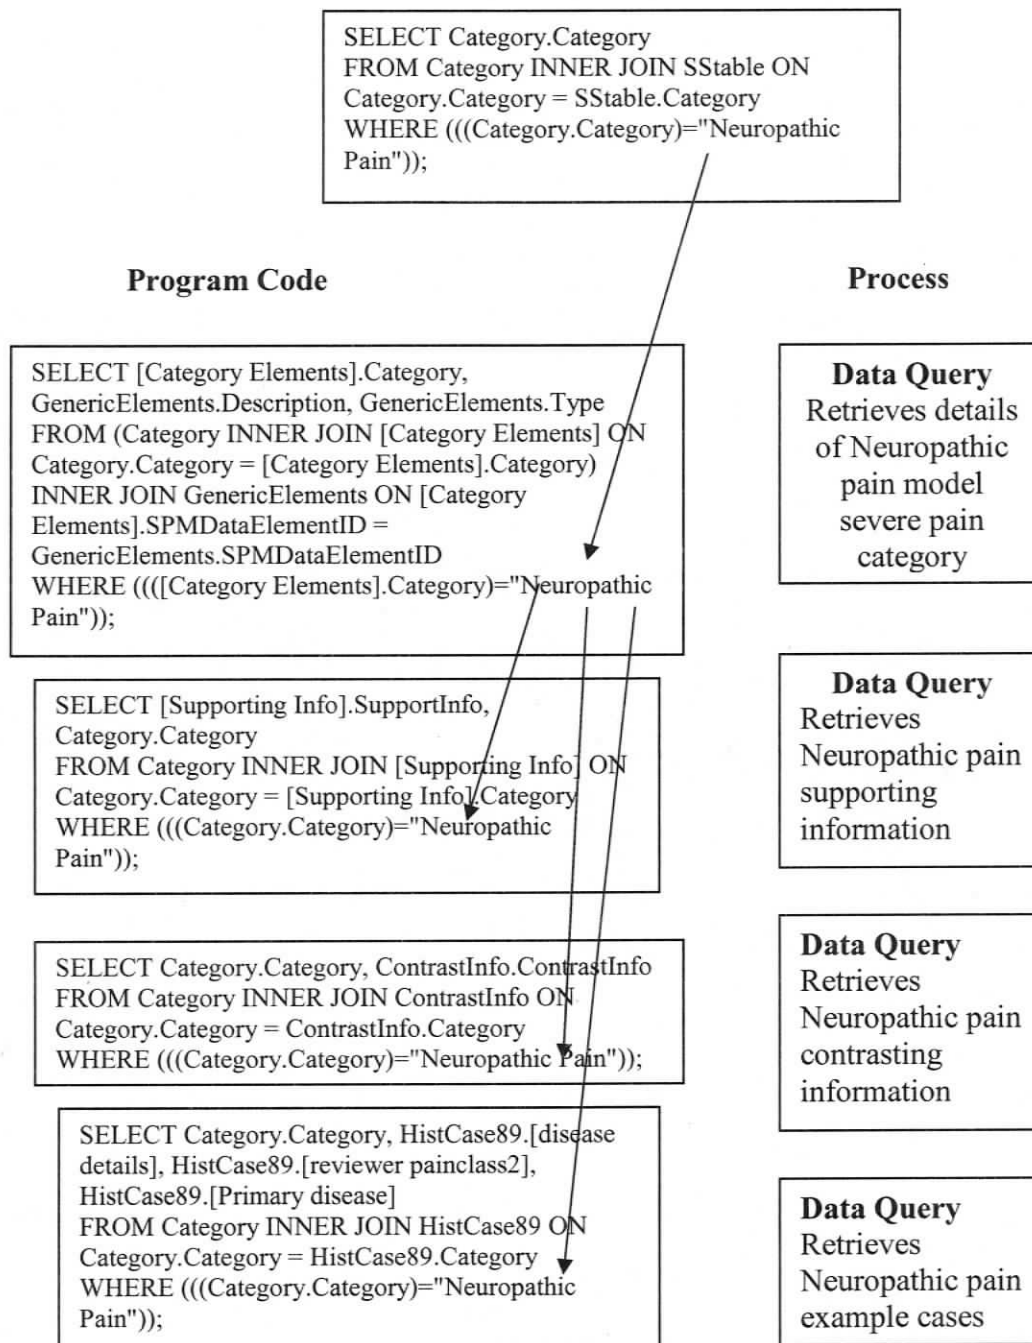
SELECT Category.Category
FROM Category INNER JOIN SStable ON Category.Category = SStable.Category
WHERE (((Category.Category)="Neuropathic Pain"));

Program Code

Process

SELECT [Category Elements].Category, GenericElements.Description, GenericElements.Type
FROM (Category INNER JOIN [Category Elements] ON Category.Category = [Category Elements].Category)
INNER JOIN GenericElements ON [Category Elements].SPMDataElementID = GenericElements.SPMDataElementID
WHERE ((([Category Elements].Category)="Neuropathic Pain"));

Data Query
Retrieves details of Neuropathic pain model severe pain category

SELECT [Supporting Info].SupportInfo, Category.Category
FROM Category INNER JOIN [Supporting Info] ON Category.Category = [Supporting Info].Category
WHERE (((Category.Category)="Neuropathic Pain"));

Data Query
Retrieves Neuropathic pain supporting information

SELECT Category.Category, ContrastInfo.ContrastInfo
FROM Category INNER JOIN ContrastInfo ON Category.Category = ContrastInfo.Category
WHERE (((Category.Category)="Neuropathic Pain"));

Data Query
Retrieves Neuropathic pain contrasting information

SELECT Category.Category, HistCase89.[disease details], HistCase89.[reviewer painclass2], HistCase89.[Primary disease]
FROM Category INNER JOIN HistCase89 ON Category.Category = HistCase89.Category
WHERE (((Category.Category)="Neuropathic Pain"));

Data Query
Retrieves Neuropathic pain example cases